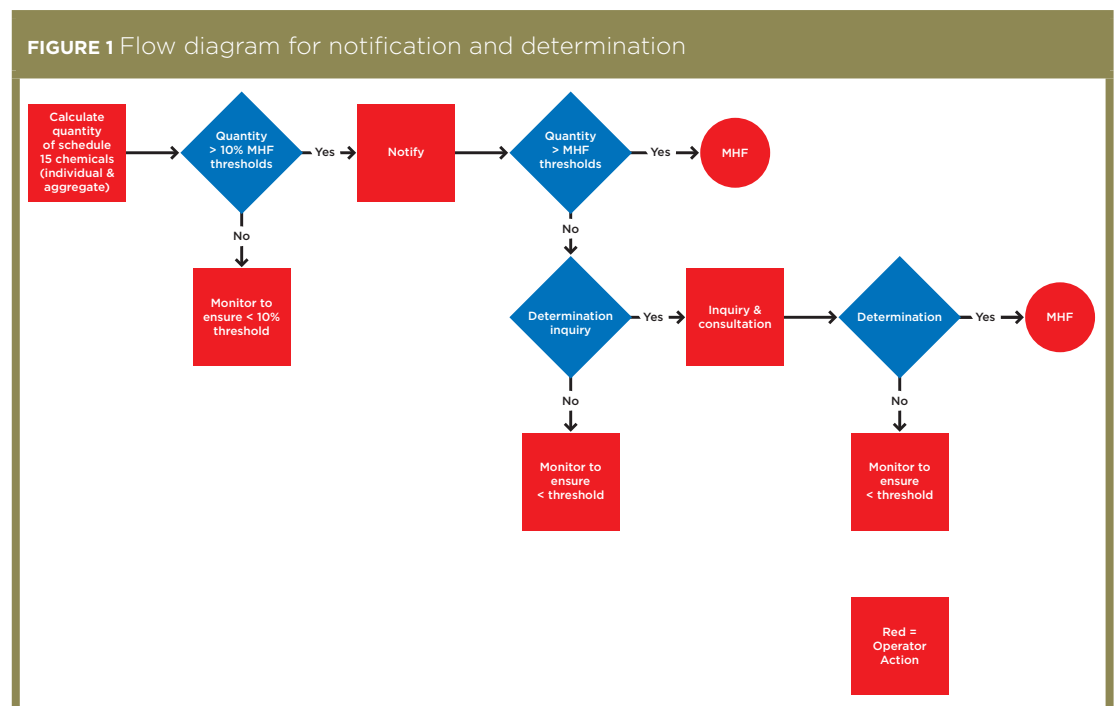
FIGURE 1 Flow diagram for notification and determination

Calculate quantity of schedule 15 chemicals (individual & aggregate)

Quantity > 10% MHF thresholds

Yes

Notify

Quantity > MHF thresholds

Yes

MHF

No

Monitor to ensure < 10% threshold

No

Determination inquiry

Yes

Inquiry & consultation

Determination

Yes

MHF

No

Monitor to ensure < threshold

No

Monitor to ensure < threshold

Red = Operator Action